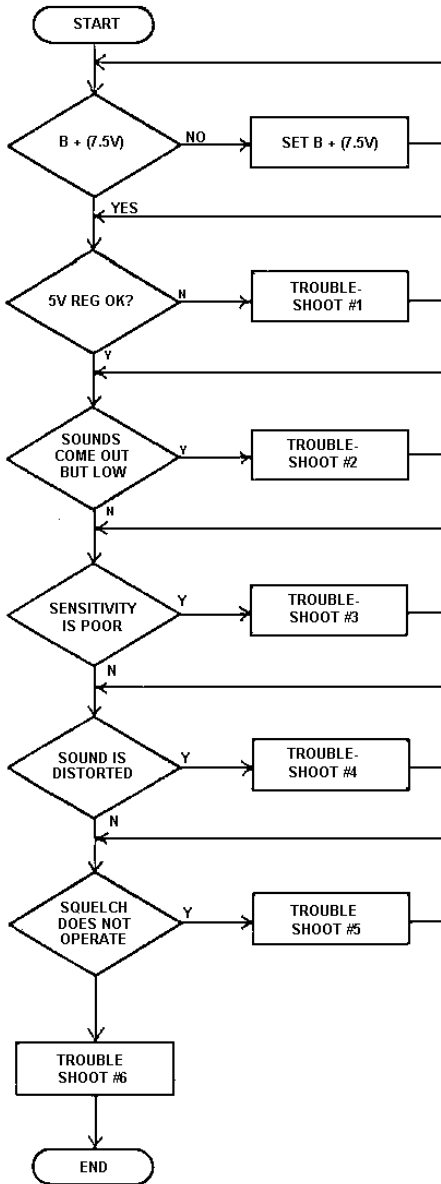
START

B + (7.5V)

NO

SET B + (7.5V)

YES

5V REG OK?

N

TROUBLESHOOT #1

Y

SOUNDS COME OUT BUT LOW

Y

TROUBLESHOOT #2

N

SENSITIVITY IS POOR

Y

TROUBLESHOOT #3

N

SOUND IS DISTORTED

Y

TROUBLESHOOT #4

N

SQUELCH DOES NOT OPERATE

Y

TROUBLE SHOOT #5

TROUBLE SHOOT #6

END